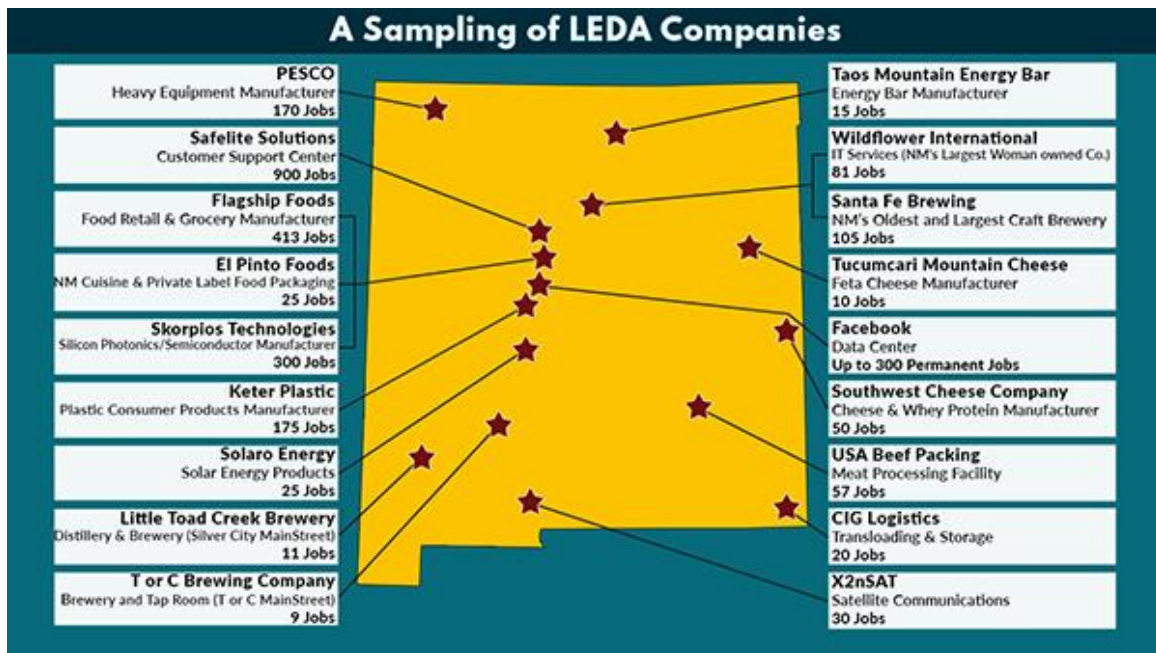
A Sampling of LEDA Companies

PESCO
Heavy Equipment Manufacturer
170 Jobs

Safelite Solutions
Customer Support Center
900 Jobs

Flagship Foods
Food Retail & Grocery Manufacturer
413 Jobs

El Pinto Foods
NM Cuisine & Private Label Food Packaging
25 Jobs

Skorpios Technologies
Silicon Photonics/Semiconductor Manufacturer
300 Jobs

Keter Plastic
Plastic Consumer Products Manufacturer
175 Jobs

Solaro Energy
Solar Energy Products
25 Jobs

Little Toad Creek Brewery
Distillery & Brewery (Silver City MainStreet)
11 Jobs

T or C Brewing Company
Brewery and Tap Room (T or C MainStreet)
9 Jobs

Taos Mountain Energy Bar
Energy Bar Manufacturer
15 Jobs

Wildflower International
IT Services (NM's Largest Woman owned Co.)
81 Jobs

Santa Fe Brewing
NM's Oldest and Largest Craft Brewery
105 Jobs

Tucumcari Mountain Cheese
Feta Cheese Manufacturer
10 Jobs

Facebook
Data Center
Up to 300 Permanent Jobs

Southwest Cheese Company
Cheese & Whey Protein Manufacturer
50 Jobs

USA Beef Packing
Meat Processing Facility
57 Jobs

CIG Logistics
Transloading & Storage
20 Jobs

X2nSAT
Satellite Communications
30 Jobs